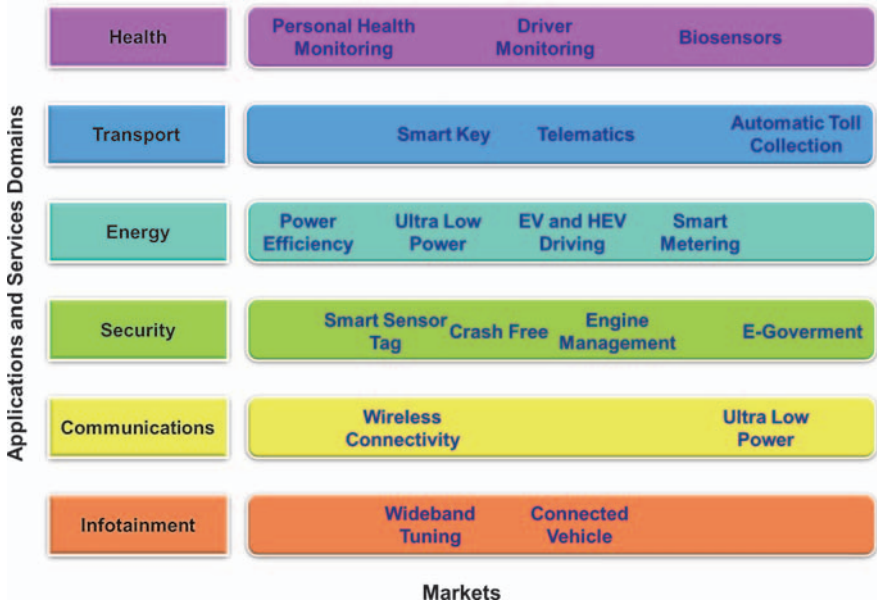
Applications and Services Domains

| | |
|---|---|
| Health | Personal Health Monitoring · Driver Monitoring · Biosensors |
| Transport | Smart Key · Telematics · Automatic Toll Collection |
| Energy | Power Efficiency · Ultra Low Power · EV and HEV Driving · Smart Metering |
| Security | Smart Sensor Tag · Crash Free · Engine Management · E-Goverment |
| Communications | Wireless Connectivity · Ultra Low Power |
| Infotainment | Wideband Tuning · Connected Vehicle |

Markets